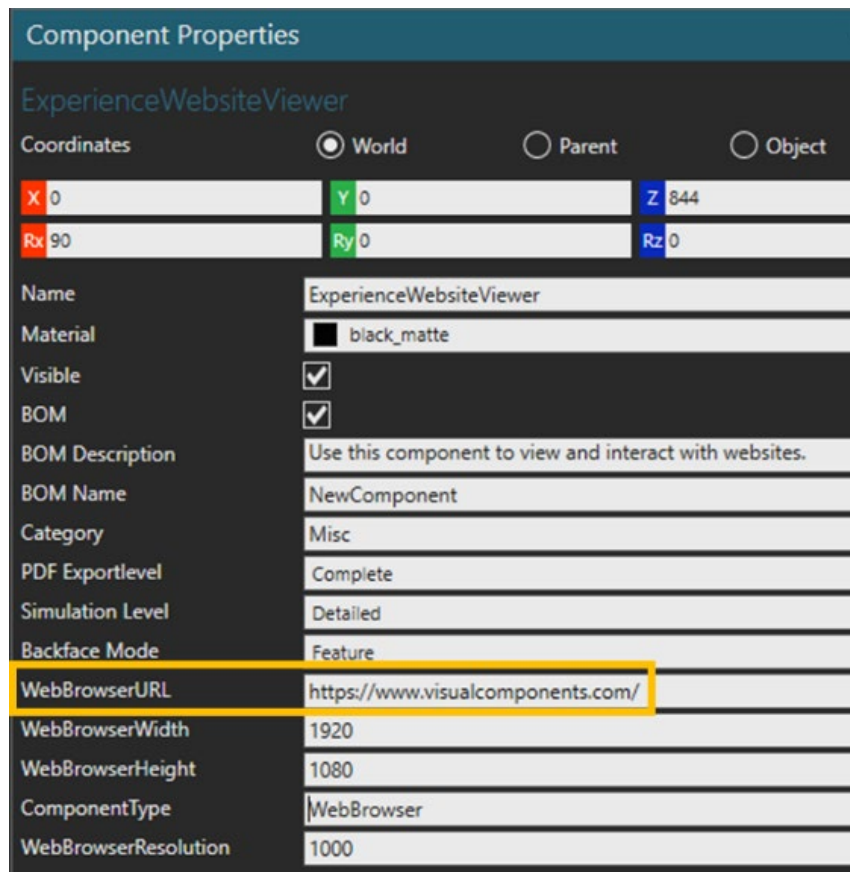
Component Properties

ExperienceWebsiteViewer

Coordinates World Parent Object

X 0
Y 0
Z 844
Rx 90
Ry 0
Rz 0

| | |
|---|---|
| Name | ExperienceWebsiteViewer |
| Material | black_matte |
| Visible | ✓ |
| BOM | ✓ |
| BOM Description | Use this component to view and interact with websites. |
| BOM Name | NewComponent |
| Category | Misc |
| PDF Exportlevel | Complete |
| Simulation Level | Detailed |
| Backface Mode | Feature |
| WebBrowserURL | https://www.visualcomponents.com/ |
| WebBrowserWidth | 1920 |
| WebBrowserHeight | 1080 |
| ComponentType | WebBrowser |
| WebBrowserResolution | 1000 |